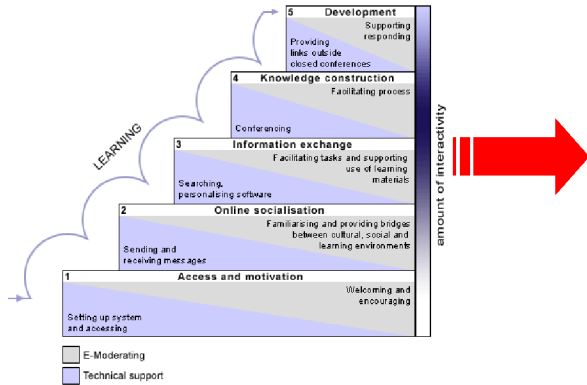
5 Development

Supporting responding

Providing links outside closed conferences

4 Knowledge construction

Facilitating process

Conferencing

3 Information exchange

Facilitating tasks and supporting use of learning materials

Searching, personalising software

2 Online socialisation

Familiarising and providing bridges between cultural, social and learning environments

Sending and receiving messages

1 Access and motivation

Welcoming and encouraging

Setting up system and accessing

LEARNING

amount of interactivity

E-Moderating

Technical support